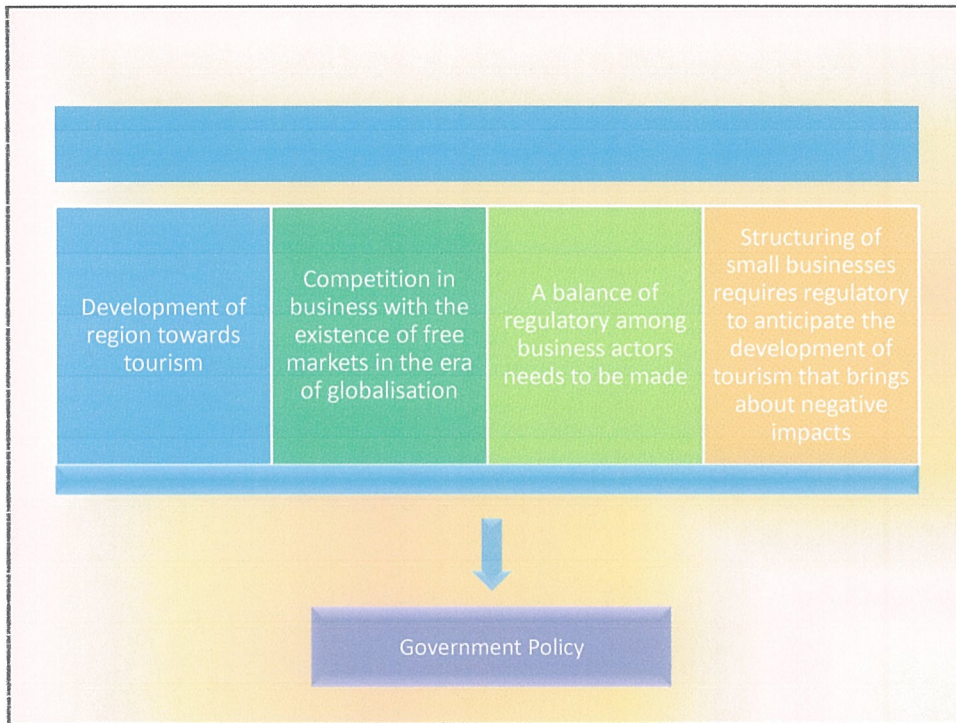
Development of region towards tourism

Competition in business with the existence of free markets in the era of globalisation

A balance of regulatory among business actors needs to be made

Structuring of small businesses requires regulatory to anticipate the development of tourism that brings about negative impacts

Government Policy